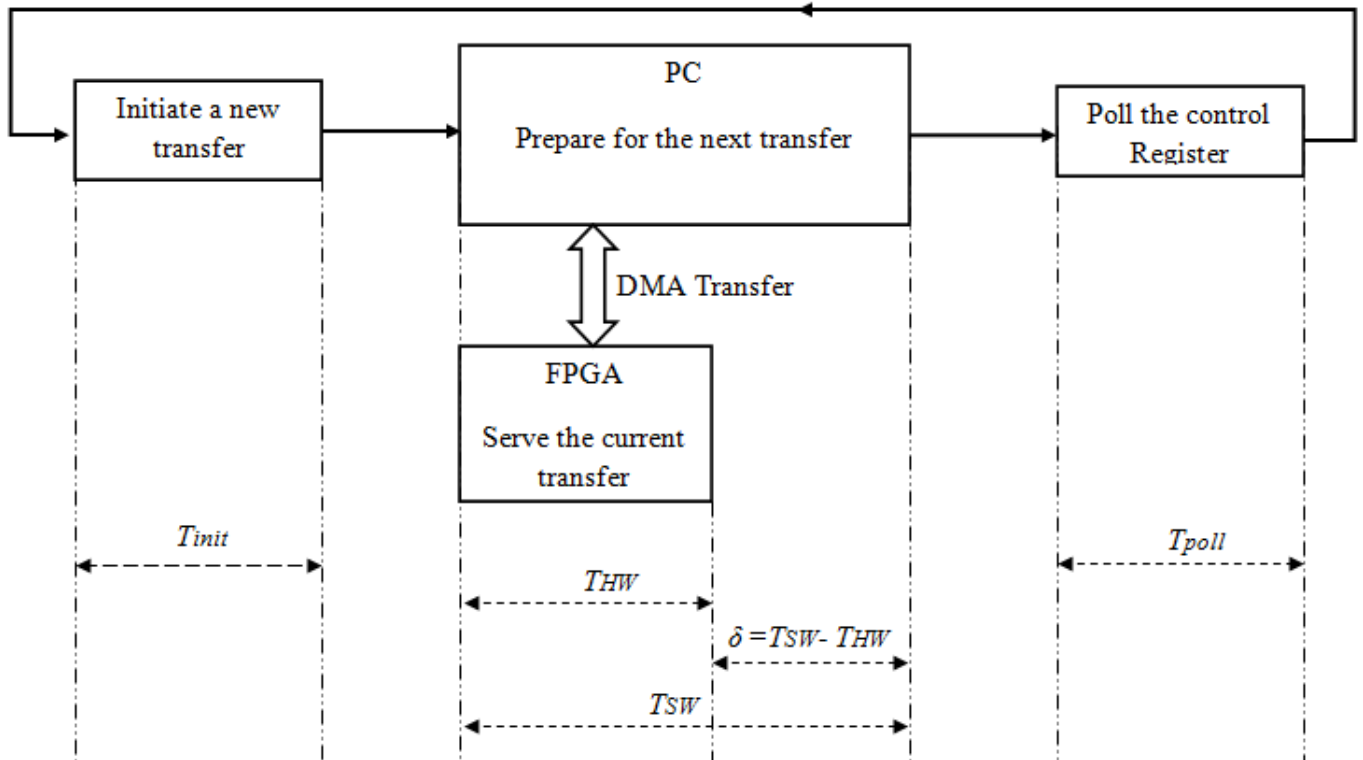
Initiate a new transfer

PC

Prepare for the next transfer

Poll the control Register

DMA Transfer

FPGA

Serve the current transfer

$T_{init}$

$T_{poll}$

$T_{HW}$

$\delta = T_{SW} - T_{HW}$

$T_{SW}$